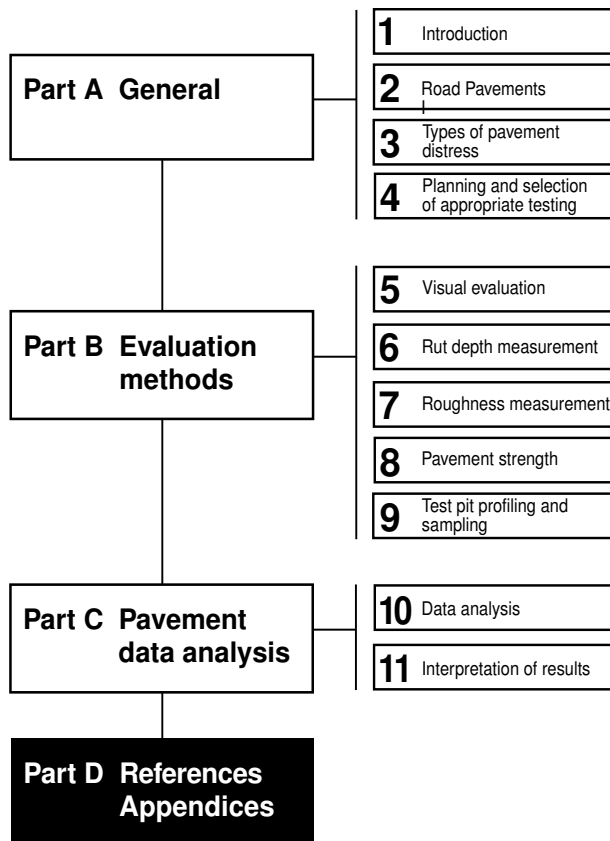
Part A General

1 Introduction

2 Road Pavements

3 Types of pavement distress

4 Planning and selection of appropriate testing

Part B Evaluation methods

5 Visual evaluation

6 Rut depth measurement

7 Roughness measurement

8 Pavement strength

9 Test pit profiling and sampling

Part C Pavement data analysis

10 Data analysis

11 Interpretation of results

Part D References Appendices